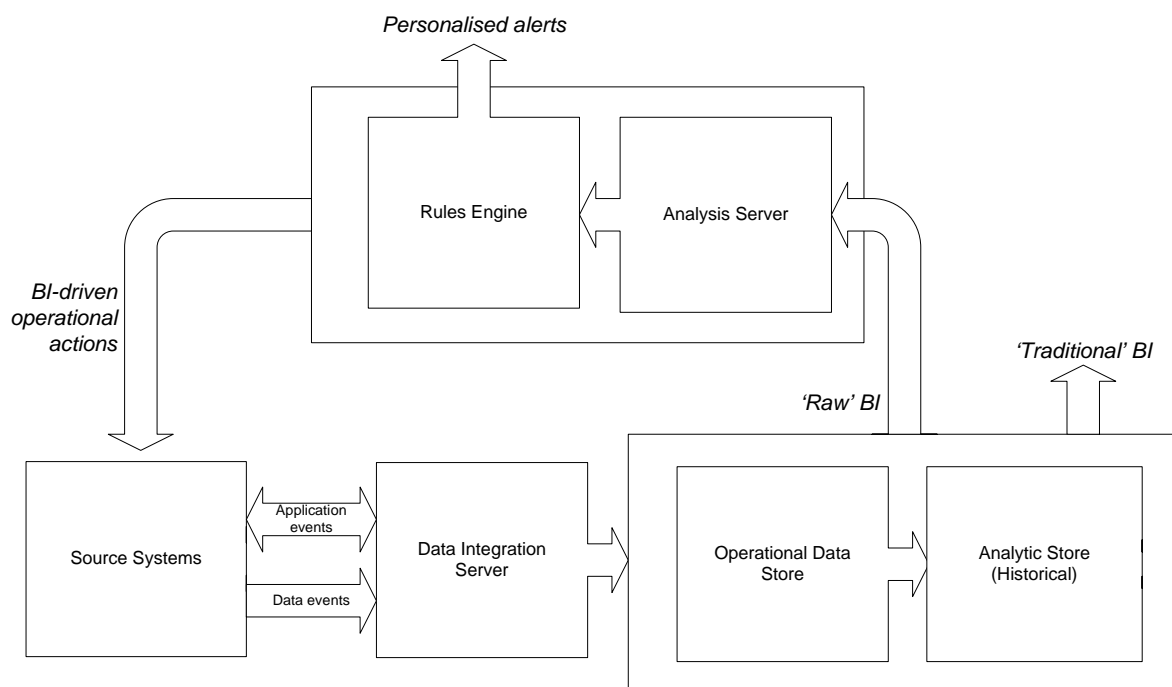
Personalised alerts

Rules Engine

Analysis Server

BI-driven operational actions

'Traditional' BI

'Raw' BI

Source Systems

Application events

Data events

Data Integration Server

Operational Data Store

Analytic Store (Historical)